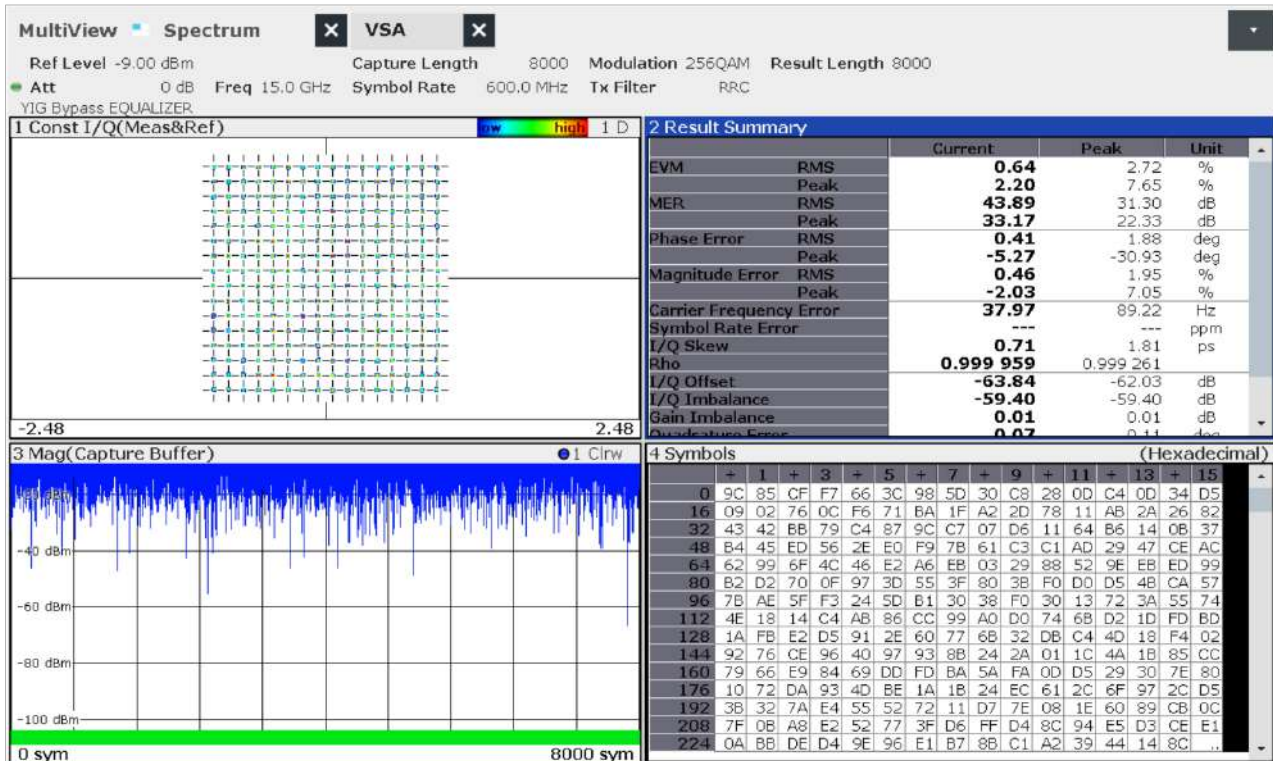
MultiView Spectrum VSA

Ref Level -9.00 dBm Capture Length 8000 Modulation 256QAM Result Length 8000
Att 0 dB Freq 15.0 GHz Symbol Rate 600.0 MHz Tx Filter RRC
YIG Bypass EQUALIZER

1 Const I/Q(Meas&Ref) low high 1 D

-2.48 2.48

2 Result Summary

| | | Current | Peak | Unit |
|---|---|---|---|---|
| EVM | RMS | 0.64 | 2.72 | % |
| | Peak | 2.20 | 7.65 | % |
| MER | RMS | 43.89 | 31.30 | dB |
| | Peak | 33.17 | 22.33 | dB |
| Phase Error | RMS | 0.41 | 1.88 | deg |
| | Peak | -5.27 | -30.93 | deg |
| Magnitude Error | RMS | 0.46 | 1.95 | % |
| | Peak | -2.03 | 7.05 | % |
| Carrier Frequency Error | | 37.97 | 89.22 | Hz |
| Symbol Rate Error | | --- | --- | ppm |
| I/Q Skew | | 0.71 | 1.81 | ps |
| Rho | | 0.999 959 | 0.999 261 | |
| I/Q Offset | | -63.84 | -62.03 | dB |
| I/Q Imbalance | | -59.40 | -59.40 | dB |
| Gain Imbalance | | 0.01 | 0.01 | dB |
| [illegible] | | 0.07 | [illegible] | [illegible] |

3 Mag(Capture Buffer) 1 Clrw

-20 dBm
-40 dBm
-60 dBm
-80 dBm
-100 dBm
0 sym 8000 sym

4 Symbols (Hexadecimal)

| | + | 1 | + | 3 | + | 5 | + | 7 | + | 9 | + | 11 | + | 13 | + | 15 |
|---|---|---|---|---|---|---|---|---|---|---|---|---|---|---|---|---|
| 0 | 9C | 85 | CF | F7 | 66 | 3C | 98 | 5D | 30 | C8 | 28 | 0D | C4 | 0D | 34 | D5 |
| 16 | 09 | 02 | 76 | 0C | F6 | 71 | BA | 1F | A2 | 2D | 78 | 11 | AB | 2A | 26 | 82 |
| 32 | 43 | 42 | BB | 79 | C4 | 87 | 9C | C7 | 07 | D6 | 11 | 64 | B6 | 14 | 0B | 37 |
| 48 | B4 | 45 | ED | 56 | 2E | E0 | F9 | 7B | 61 | C3 | C1 | AD | 29 | 47 | CE | AC |
| 64 | 62 | 99 | 6F | 4C | 46 | E2 | A6 | EB | 03 | 29 | 88 | 52 | 9E | EB | ED | 99 |
| 80 | B2 | D2 | 70 | 0F | 97 | 3D | 55 | 3F | 80 | 3B | F0 | D0 | D5 | 4B | CA | 57 |
| 96 | 7B | AE | 5F | F3 | 24 | 5D | B1 | 30 | 38 | F0 | 30 | 13 | 72 | 3A | 55 | 74 |
| 112 | 4E | 18 | 14 | C4 | AB | 86 | CC | 99 | A0 | D0 | 74 | 6B | D2 | 1D | FD | BD |
| 128 | 1A | FB | E2 | D5 | 91 | 2E | 60 | 77 | 6B | 32 | DB | C4 | 4D | 18 | F4 | 02 |
| 144 | 92 | 76 | CE | 96 | 40 | 97 | 93 | 8B | 24 | 2A | 01 | 1C | 4A | 1B | 85 | CC |
| 160 | 79 | 66 | E9 | 84 | 69 | DD | FD | BA | 5A | FA | 0D | D5 | 29 | 30 | 7E | 80 |
| 176 | 10 | 72 | DA | 93 | 4D | BE | 1A | 1B | 24 | EC | 61 | 2C | 6F | 97 | 2C | D5 |
| 192 | 3B | 32 | 7A | E4 | 55 | 52 | 72 | 11 | D7 | 7E | 08 | 1E | 60 | 89 | CB | 0C |
| 208 | 7F | 0B | A8 | E2 | 52 | 77 | 3F | D6 | FF | D4 | 8C | 94 | E5 | D3 | CE | E1 |
| 224 | 0A | BB | DE | D4 | 9E | 96 | E1 | B7 | 8B | C1 | A2 | 39 | 44 | 14 | 8C | .. |